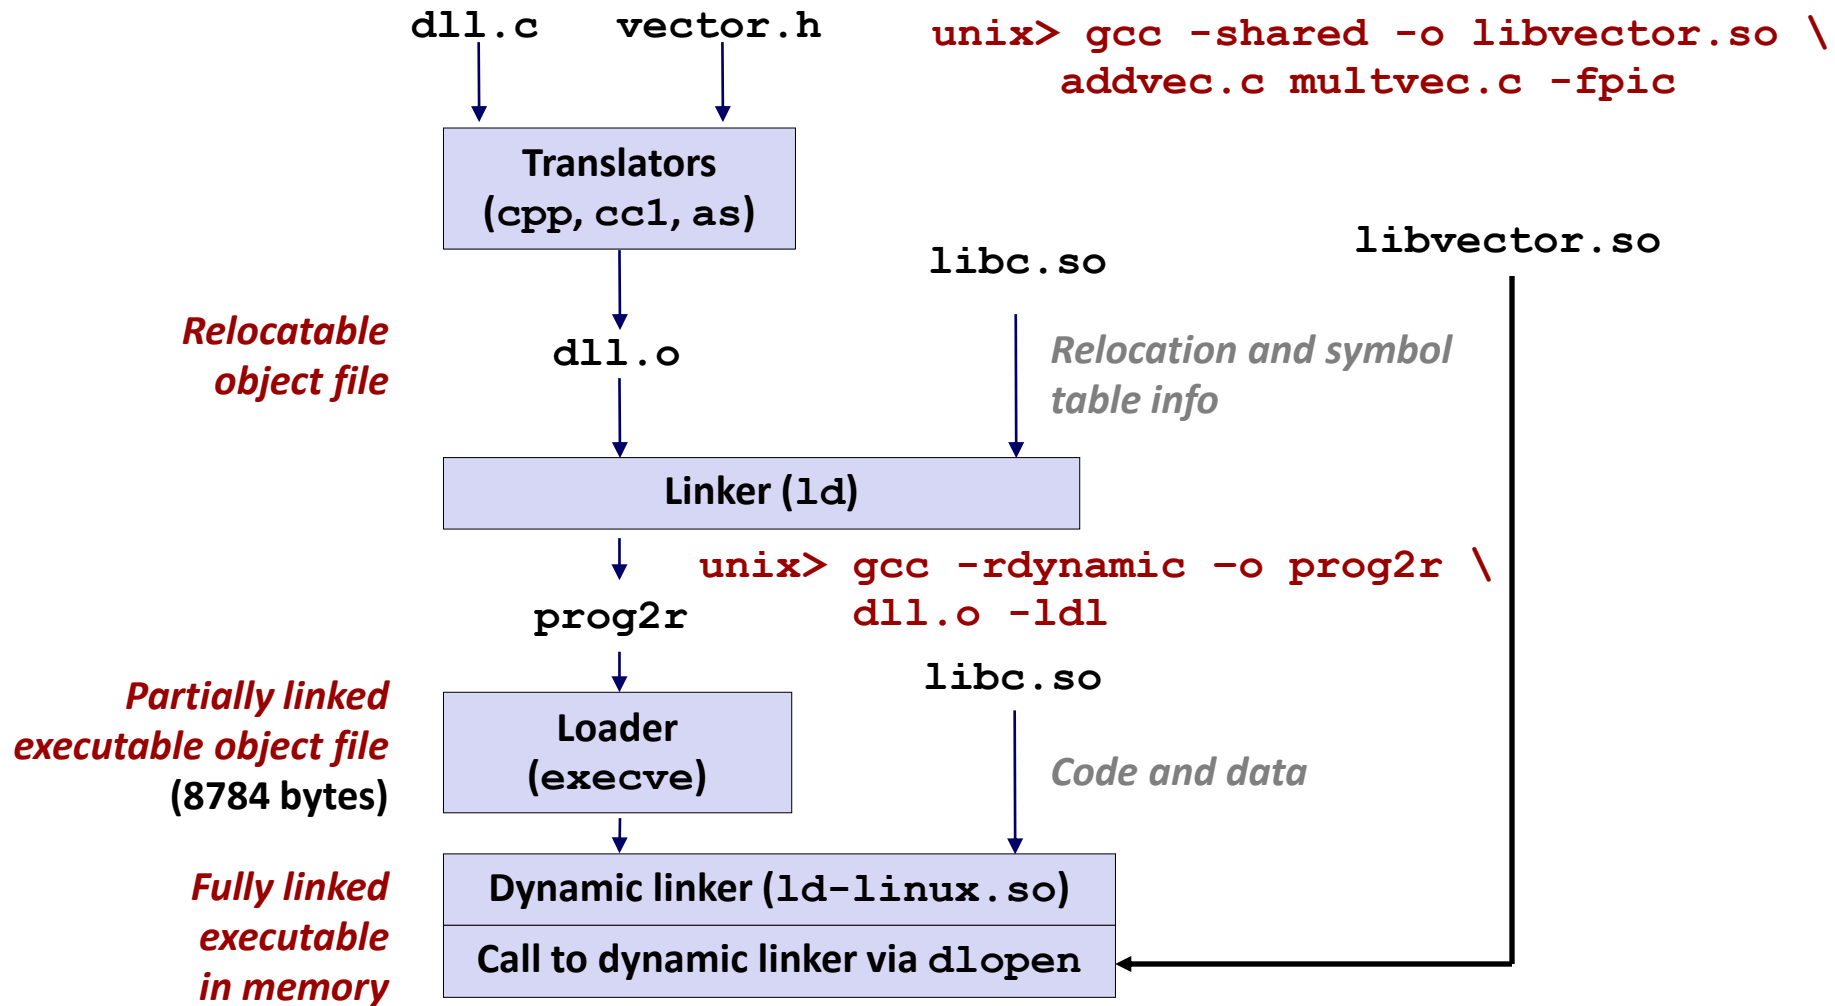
dll.c vector.h

unix> gcc -shared -o libvector.so \
addvec.c multvec.c -fpic

Translators
(cpp, cc1, as)

libc.so

libvector.so

Relocatable
object file

dll.o

Relocation and symbol
table info

Linker (ld)

unix> gcc -rdynamic -o prog2r \
dll.o -ldl

prog2r

libc.so

Partially linked
executable object file
(8784 bytes)

Loader
(execve)

Code and data

Fully linked
executable
in memory

Dynamic linker (ld-linux.so)

Call to dynamic linker via dlopen